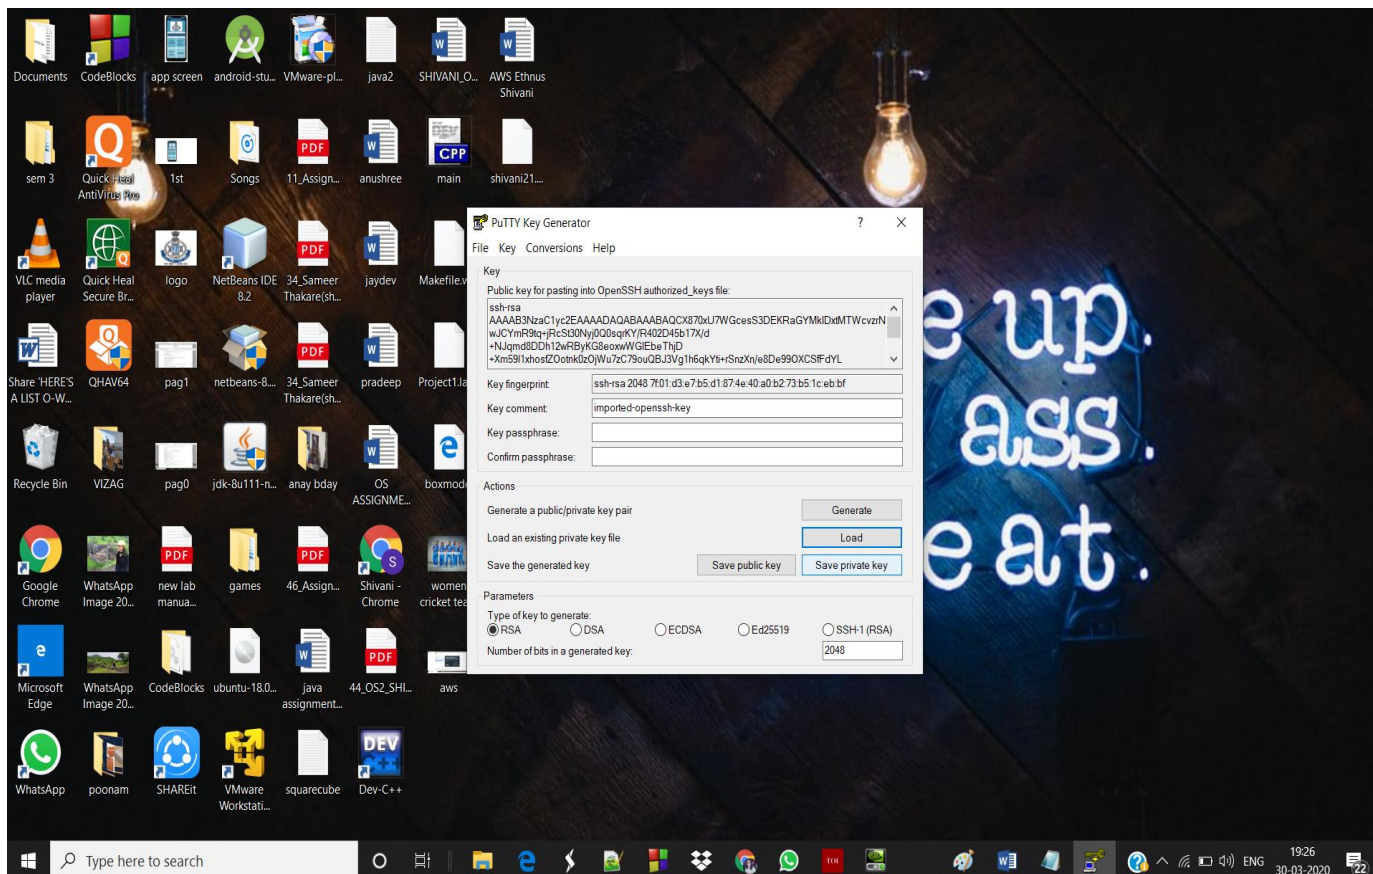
Documents
CodeBlocks
app screen
android-stu...
VMware-pl...
java2
SHIVANI_O...
AWS Ethnus Shivani

sem 3
Quick Heal AntiVirus Pro
1st
Songs
11_Assign...
anushree
main
shivani21....

VLC media player
Quick Heal Secure Br...
logo
NetBeans IDE 8.2
34_Sameer Thakare(sh...
jaydev
Makefile.v

Share 'HERE'S A LIST O-W...
QHAV64
pag1
netbeans-8....
34_Sameer Thakare(sh...
pradeep
Project1.la

Recycle Bin
VIZAG
pag0
jdk-8u111-n...
anay bday
OS ASSIGNME...
boxmod

Google Chrome
WhatsApp Image 20...
new lab manua...
games
46_Assign...
Shivani - Chrome
women cricket tea

Microsoft Edge
WhatsApp Image 20...
CodeBlocks
ubuntu-18.0...
java assignment...
44_OS2_SHI...
aws

WhatsApp
poonam
SHAREit
VMware Workstati...
squarecube
Dev-C++

PuTTY Key Generator
?
X
File Key Conversions Help
Key
Public key for pasting into OpenSSH authorized_keys file:
ssh-rsa
AAAAB3NzaC1yc2EAAAADAQABAAABAQCX870xU7WGcesS3DEKRaGYMkIDxtMTWcvzrN
wJCYmR9tq+jRcSt30Nyj0Q0sqrKY/R402D45b17X/d
+NJqmd8DDh12wRByKG8eoxwWGIEbeThjD
+Xm59l1xhosfZOotnk0zOjWu7zC79ouQBJ3Vg1h6qkYti+rSnzXn/e8De99OXCSfFdYL
Key fingerprint: ssh-rsa 2048 7f:01:d3:e7:b5:d1:87:4e:40:a0:b2:73:b5:1c:eb:bf
Key comment: imported-openssh-key
Key passphrase:
Confirm passphrase:
Actions
Generate a public/private key pair
Generate
Load an existing private key file
Load
Save the generated key
Save public key
Save private key
Parameters
Type of key to generate:
RSA
DSA
ECDSA
Ed25519
SSH-1 (RSA)
Number of bits in a generated key: 2048

e up.
ass.
e at.

Type here to search
ENG
19:26
30-03-2020
22